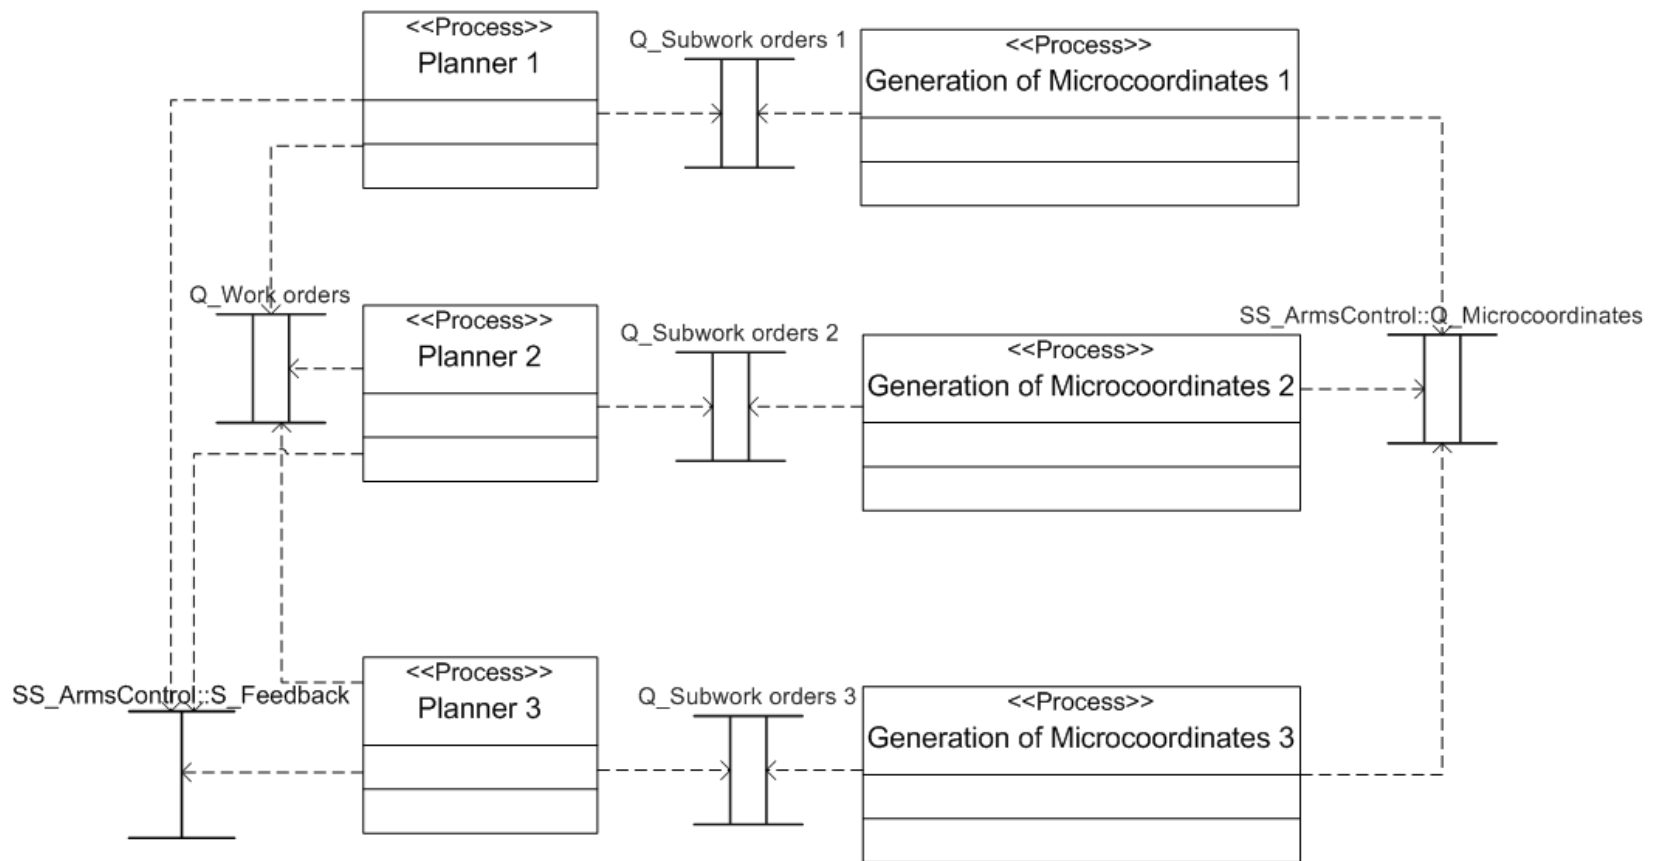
<<Process>>
Planner 1

Q_Subwork orders 1

<<Process>>
Generation of Microcoordinates 1

Q_Work orders

<<Process>>
Planner 2

Q_Subwork orders 2

<<Process>>
Generation of Microcoordinates 2

SS_ArmsControl::Q_Microcoordinates

SS_ArmsControl::S_Feedback

<<Process>>
Planner 3

Q_Subwork orders 3

<<Process>>
Generation of Microcoordinates 3